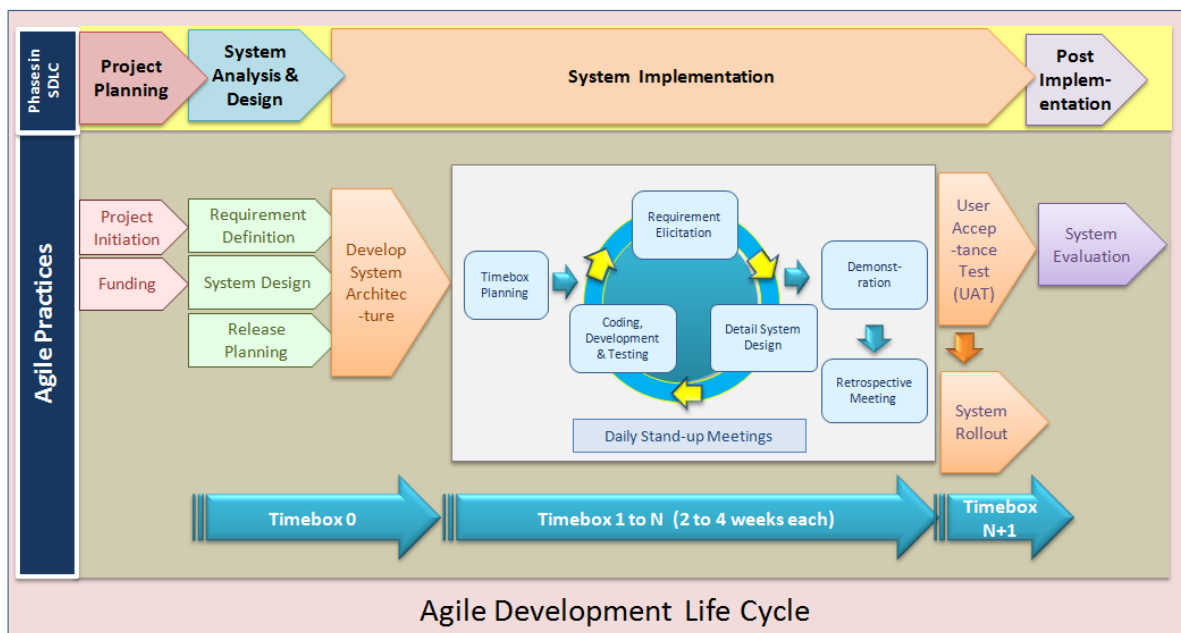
Phases in SDLC

Project Planning

System Analysis & Design

System Implementation

Post Implementation

Agile Practices

Project Initiation

Funding

Requirement Definition

System Design

Release Planning

Develop System Architecture

Timebox Planning

Requirement Elicitation

Coding, Development & Testing

Detail System Design

Demonstration

Retrospective Meeting

Daily Stand-up Meetings

User Acceptance Test (UAT)

System Evaluation

System Rollout

Timebox 0

Timebox 1 to N (2 to 4 weeks each)

Timebox N+1

Agile Development Life Cycle